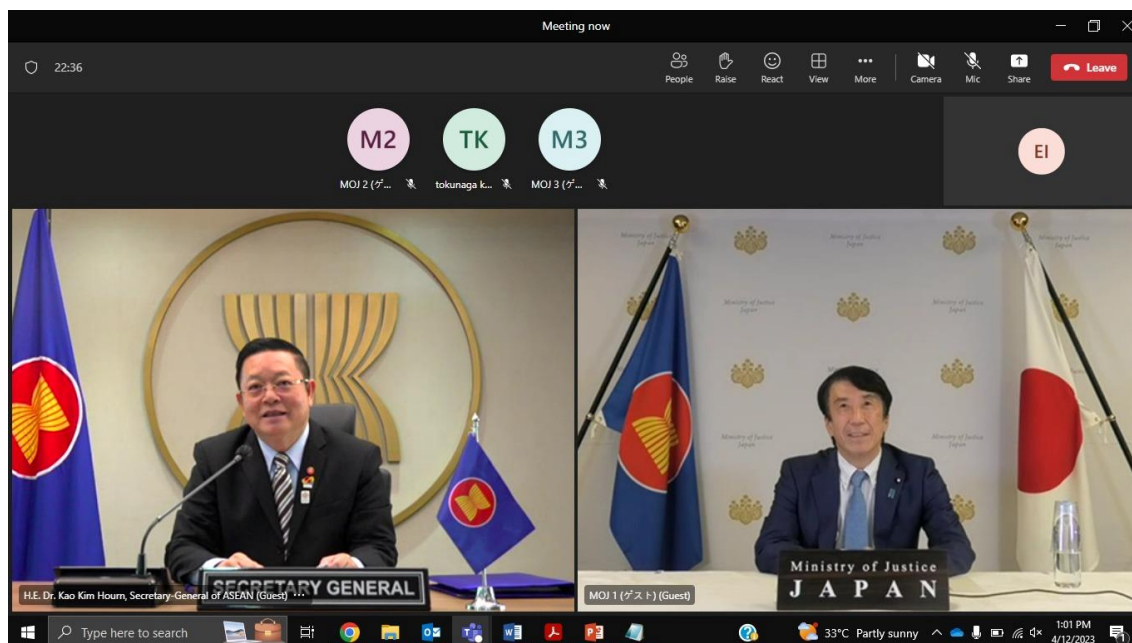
Meeting now

22:36

People Raise React View More Camera Mic Share Leave

M2 TK M3 EI

MOJ 2 (ゲ... tokunaga k... MOJ 3 (ゲ...

Ministry of Justice Japan

SECRETARY GENERAL

H.E. Dr. Kao Kim Hourn, Secretary-General of ASEAN (Guest)

Ministry of Justice
JAPAN

MOJ 1 (ゲスト) (Guest)

Type here to search

33°C Partly sunny

1:01 PM
4/12/2023